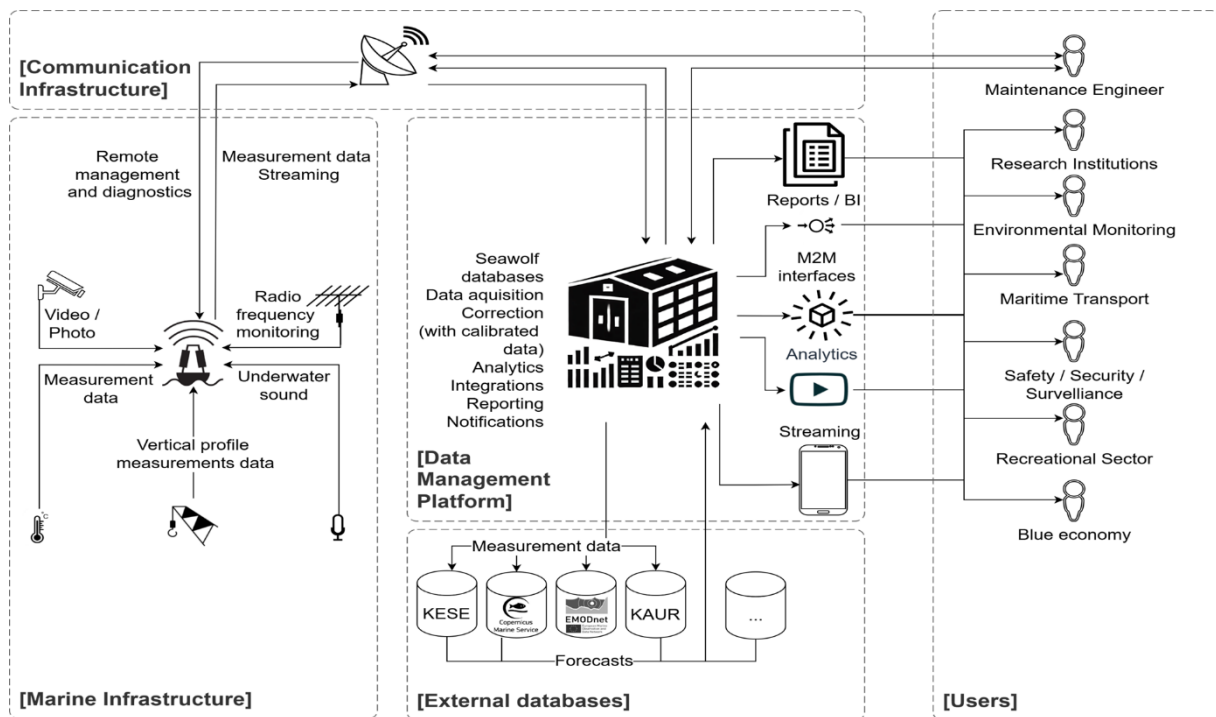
[Communication Infrastructure]

Maintenance Engineer

Remote management and diagnostics

Measurement data Streaming

Reports / BI

Research Institutions

Environmental Monitoring

M2M interfaces

Seawolf databases
Data aquisition
Correction (with calibrated data)
Analytics
Integrations
Reporting
Notifications

Maritime Transport

Analytics

Video / Photo

Radio frequency monitoring

Measurement data

Underwater sound

Safety / Security / Survelliance

Vertical profile measurements data

Streaming

Recreational Sector

[Data Management Platform]

Blue economy

Measurement data

KESE

Copernicus Marine Service

EMODnet

KAUR

...

Forecasts

[Marine Infrastructure]

[External databases]

[Users]